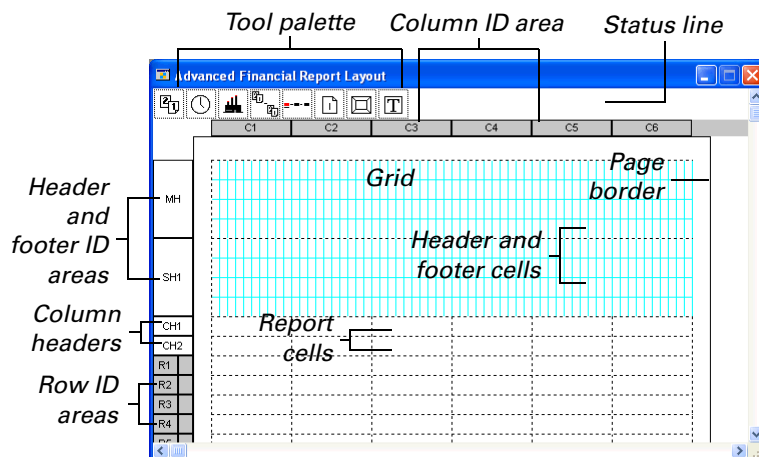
Tool palette
Column ID area
Status line
Advanced Financial Report Layout
C1 C2 C3 C4 C5 C6
Header and footer ID areas
MH
SH1
Grid
Page border
Header and footer cells
Column headers
CH1
CH2
Report cells
Row ID areas
R1
R2
R3
R4
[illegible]